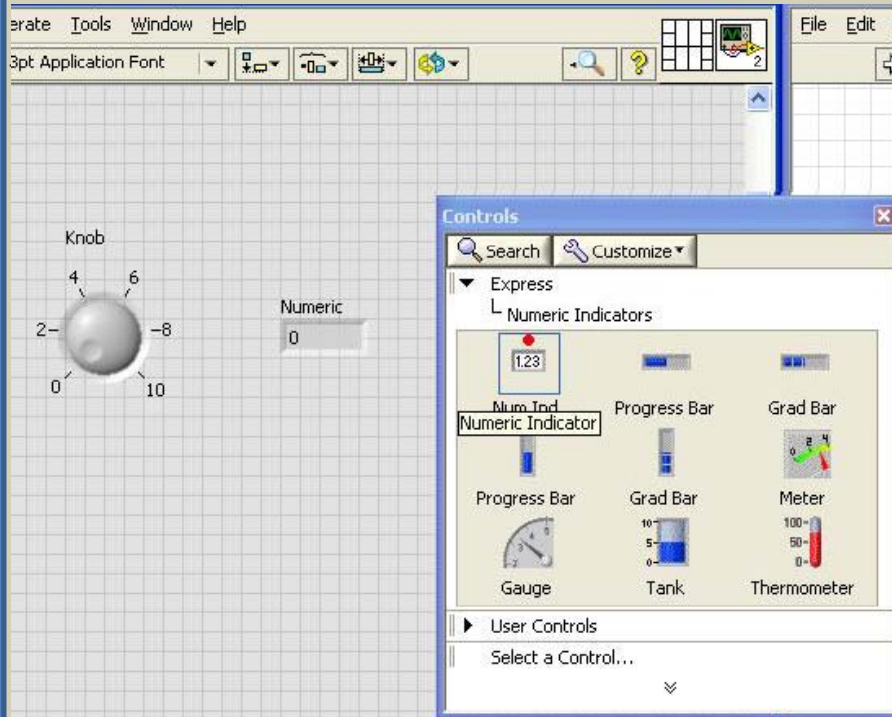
erate Tools Window Help

3pt Application Font

2

File Edit

Knob

4 6

2 8

0 10

Numeric

0

Controls

Search Customize

Express

Numeric Indicators

1.23

Num Ind

Numeric Indicator

Progress Bar

Grad Bar

Progress Bar

Grad Bar

Meter

Gauge

Tank

Thermometer

10

5

0

100

50

0

User Controls

Select a Control...